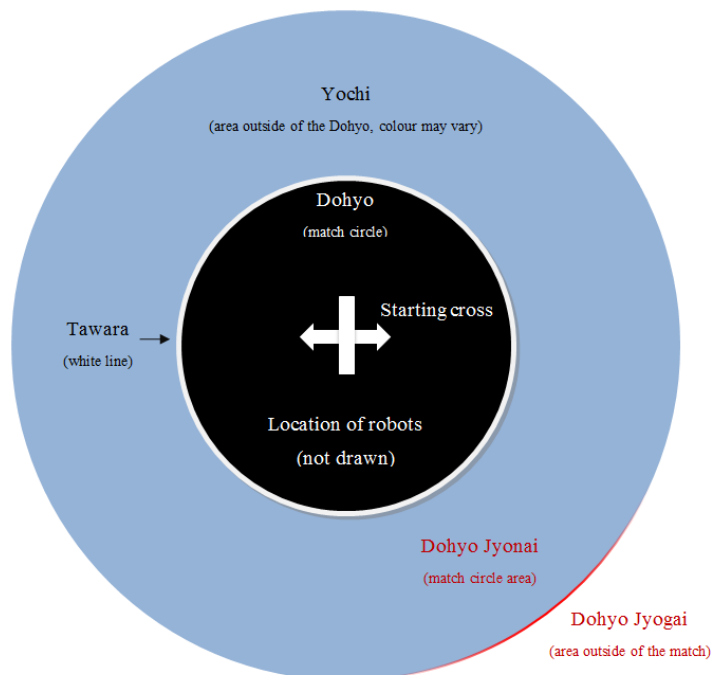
Yochi
(area outside of the Dohyo, colour may vary)

Dohyo
(match circle)

Tawara
(white line)

Starting cross

Location of robots
(not drawn)

Dohyo Jyonai
(match circle area)

Dohyo Jyogai
(area outside of the match)